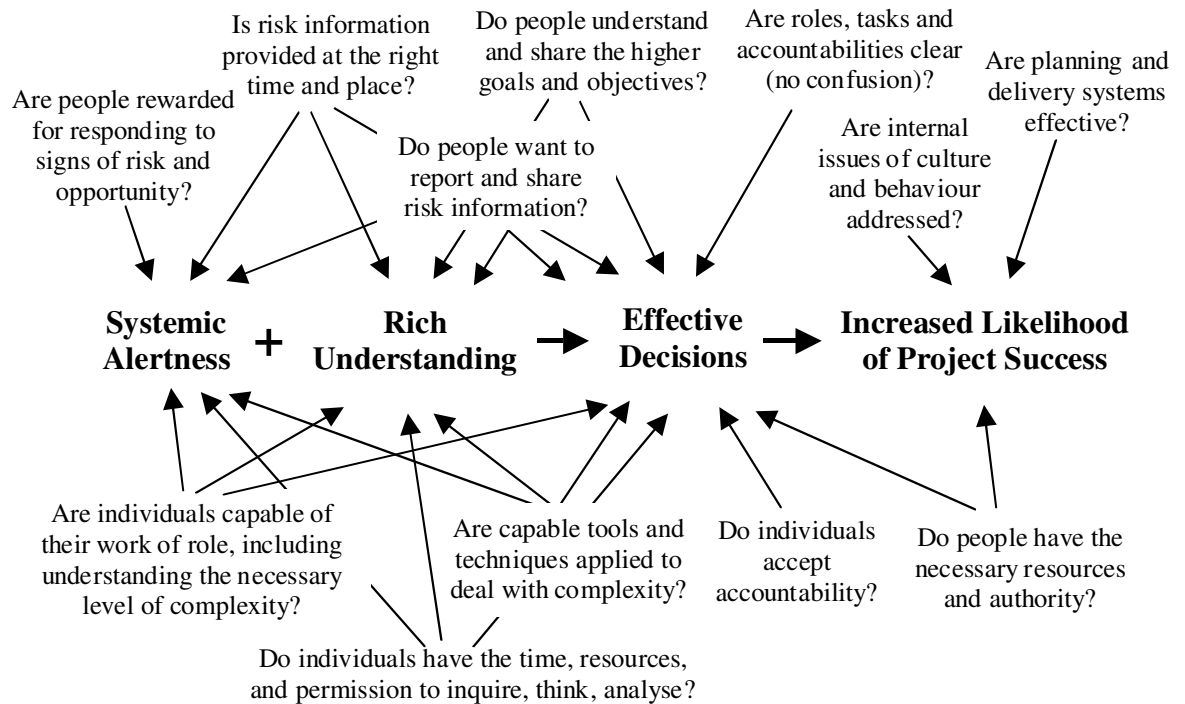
Is risk information provided at the right time and place?

Do people understand and share the higher goals and objectives?

Are roles, tasks and accountabilities clear (no confusion)?

Are planning and delivery systems effective?

Are people rewarded for responding to signs of risk and opportunity?

Do people want to report and share risk information?

Are internal issues of culture and behaviour addressed?

Systemic Alertness + Rich Understanding → Effective Decisions → Increased Likelihood of Project Success

Are individuals capable of their work of role, including understanding the necessary level of complexity?

Are capable tools and techniques applied to deal with complexity?

Do individuals accept accountability?

Do people have the necessary resources and authority?

Do individuals have the time, resources, and permission to inquire, think, analyse?